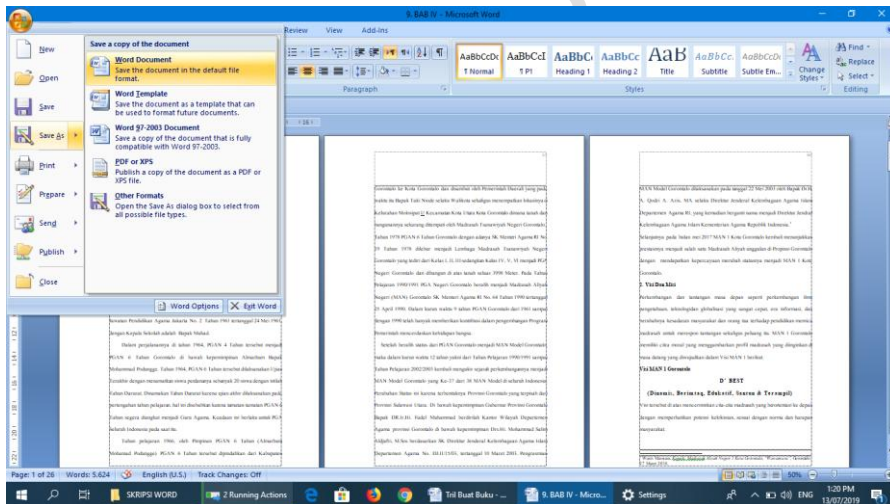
9. BAB IV - Microsoft Word

Review View Add-Ins

New
Open
Save
Save As
Print
Prepare
Send
Publish
Close

Save a copy of the document

Word Document
Save the document in the default file format.

Word Template
Save the document as a template that can be used to format future documents.

Word 97-2003 Document
Save a copy of the document that is fully compatible with Word 97-2003.

PDF or XPS
Publish a copy of the document as a PDF or XPS file.

Other Formats
Open the Save As dialog box to select from all possible file types.

Word Options
Exit Word

AaBbCcDc ¶ Normal
AaBbCcI ¶ P1
AaBbC Heading 1
AaBbCc Heading 2
AaB Title
AaBbCc. Subtitle
AaBbCcDi Subtle Em...
Change Styles
Find
Replace
Select
Paragraph
Styles
Editing

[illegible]

Visi MAN 1 Gorontalo

D' BEST

(Disenasi, Berinitas, Edukatif, Santun & Terampil)

Page: 1 of 26 Words: 5.624 English (U.S.) Track Changes: Off
50%

SKRIPSI WORD
2 Running Actions
Tri Buat Buku - ...
9. BAB IV - Micro...
Settings
ENG
1:20 PM
13/07/2019